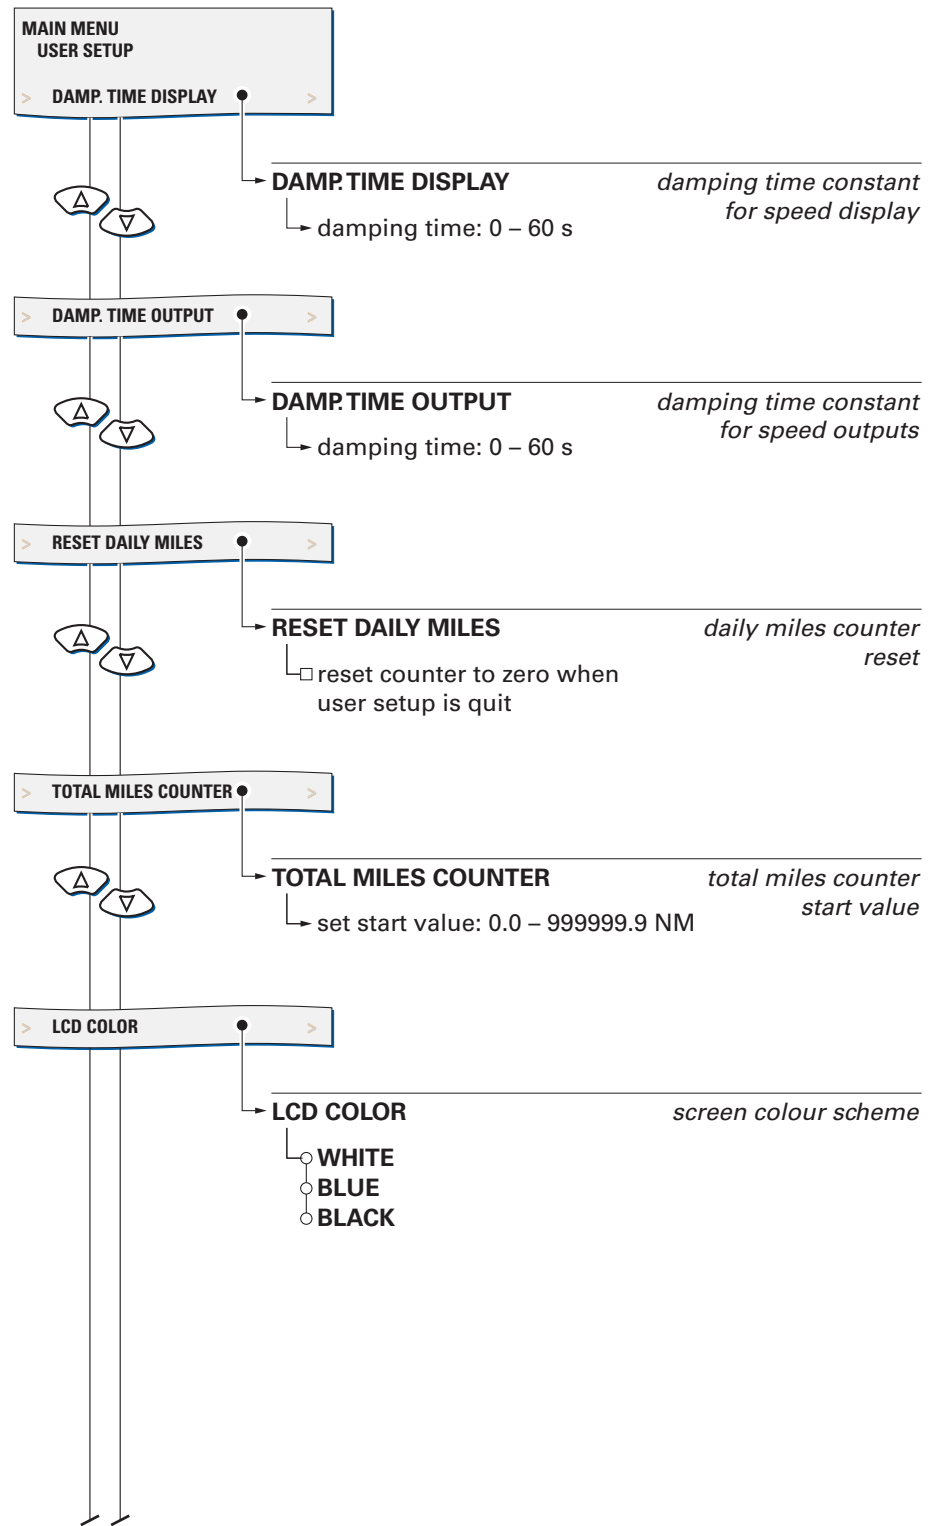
MAIN MENU
USER SETUP

> DAMP. TIME DISPLAY >

DAMP. TIME DISPLAY

damping time constant for speed display

damping time: 0 – 60 s

> DAMP. TIME OUTPUT >

DAMP. TIME OUTPUT

damping time constant for speed outputs

damping time: 0 – 60 s

> RESET DAILY MILES >

RESET DAILY MILES

daily miles counter reset

reset counter to zero when user setup is quit

> TOTAL MILES COUNTER >

TOTAL MILES COUNTER

total miles counter start value

set start value: 0.0 – 999999.9 NM

> LCD COLOR >

LCD COLOR

screen colour scheme

WHITE
BLUE
BLACK